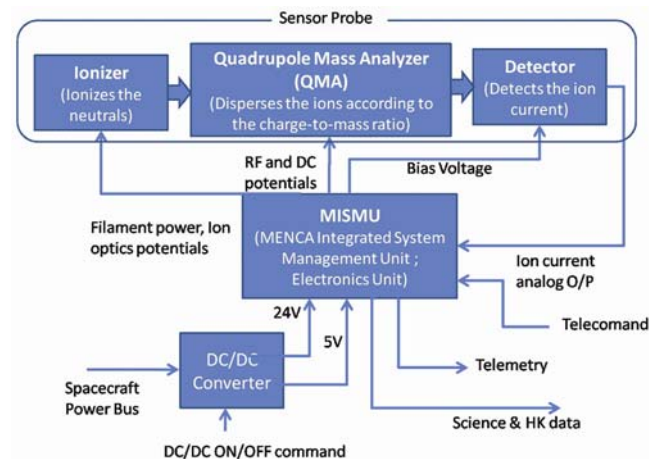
Sensor Probe

Ionizer
(Ionizes the neutrals)

Quadrupole Mass Analyzer (QMA)
(Disperses the ions according to the charge-to-mass ratio)

Detector
(Detects the ion current)

RF and DC potentials

Bias Voltage

Filament power, Ion optics potentials

MISMU
(MENCA Integrated System Management Unit ; Electronics Unit)

Ion current analog O/P

Telecomand

24V

5V

DC/DC Converter

Spacecraft Power Bus

Telemetry

Science & HK data

DC/DC ON/OFF command